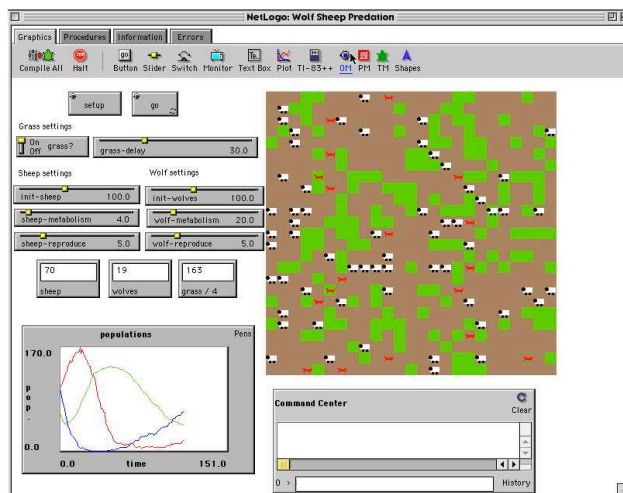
NetLogo: Wolf Sheep Predation

Graphics Procedures Information Errors

Compile All Halt Button Slider Switch Monitor Text Box Plot TI-83++ OM PM TM Shapes

setup go

Grass settings

On Off grass?

grass-delay 30.0

Sheep settings

Wolf settings

init-sheep 100.0

init-wolves 100.0

sheep-metabolism 4.0

wolf-metabolism 20.0

sheep-reproduce 5.0

wolf-reproduce 5.0

| 70 | 19 | 163 |
|---|---|---|
| sheep | wolves | grass / 4 |

populations

Pens

170.0

p o p .

0.0

0.0 time 151.0

Command Center

Clear

O >

History